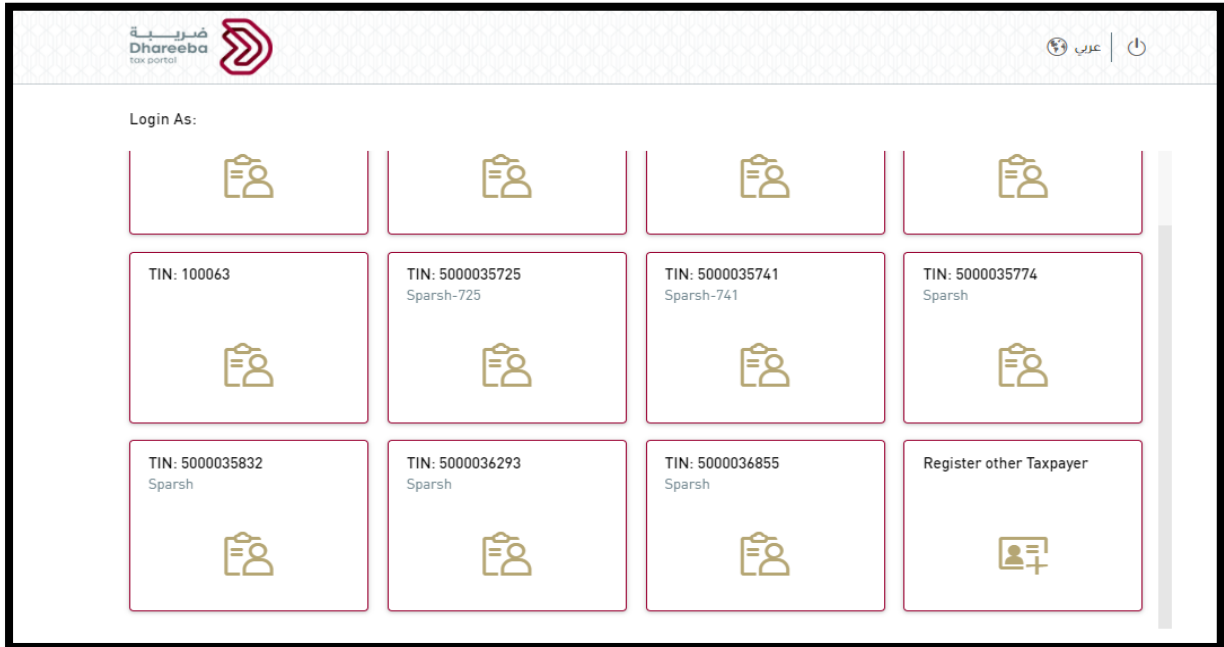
ضريبة
Dhareeba
tax portal

عربي

Login As:

TIN: 100063

TIN: 5000035725
Sparsh-725

TIN: 5000035741
Sparsh-741

TIN: 5000035774
Sparsh

TIN: 5000035832
Sparsh

TIN: 5000036293
Sparsh

TIN: 5000036855
Sparsh

Register other Taxpayer